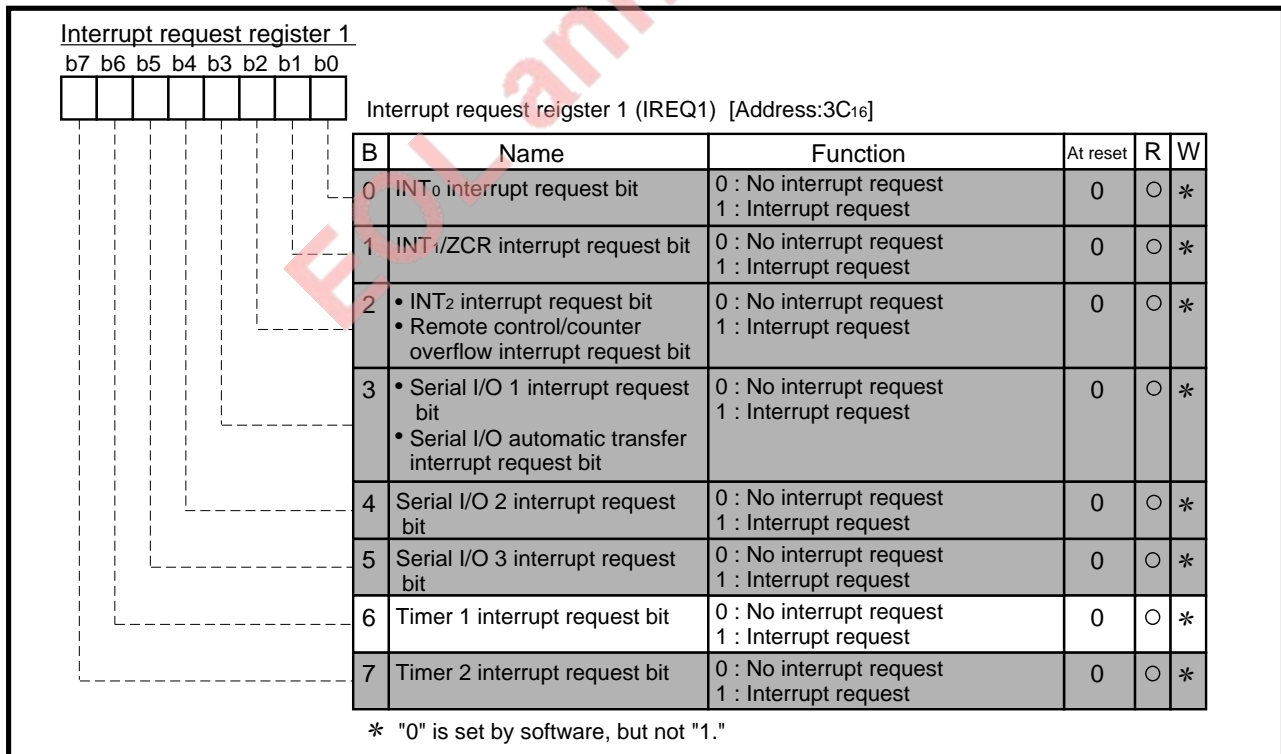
Interrupt request register 1
b7 b6 b5 b4 b3 b2 b1 b0

Interrupt request reigster 1 (IREQ1) [Address:$3C_{16}$]

| B | Name | Function | At reset | R | W |
|---|---|---|---|---|---|
| 0 | $INT_0$ interrupt request bit | 0 : No interrupt request<br>1 : Interrupt request | 0 | ○ | ∗ |
| 1 | $INT_1$/ZCR interrupt request bit | 0 : No interrupt request<br>1 : Interrupt request | 0 | ○ | ∗ |
| 2 | • $INT_2$ interrupt request bit<br>• Remote control/counter overflow interrupt request bit | 0 : No interrupt request<br>1 : Interrupt request | 0 | ○ | ∗ |
| 3 | • Serial I/O 1 interrupt request bit<br>• Serial I/O automatic transfer interrupt request bit | 0 : No interrupt request<br>1 : Interrupt request | 0 | ○ | ∗ |
| 4 | Serial I/O 2 interrupt request bit | 0 : No interrupt request<br>1 : Interrupt request | 0 | ○ | ∗ |
| 5 | Serial I/O 3 interrupt request bit | 0 : No interrupt request<br>1 : Interrupt request | 0 | ○ | ∗ |
| 6 | Timer 1 interrupt request bit | 0 : No interrupt request<br>1 : Interrupt request | 0 | ○ | ∗ |
| 7 | Timer 2 interrupt request bit | 0 : No interrupt request<br>1 : Interrupt request | 0 | ○ | ∗ |

∗ "0" is set by software, but not "1."

EOL